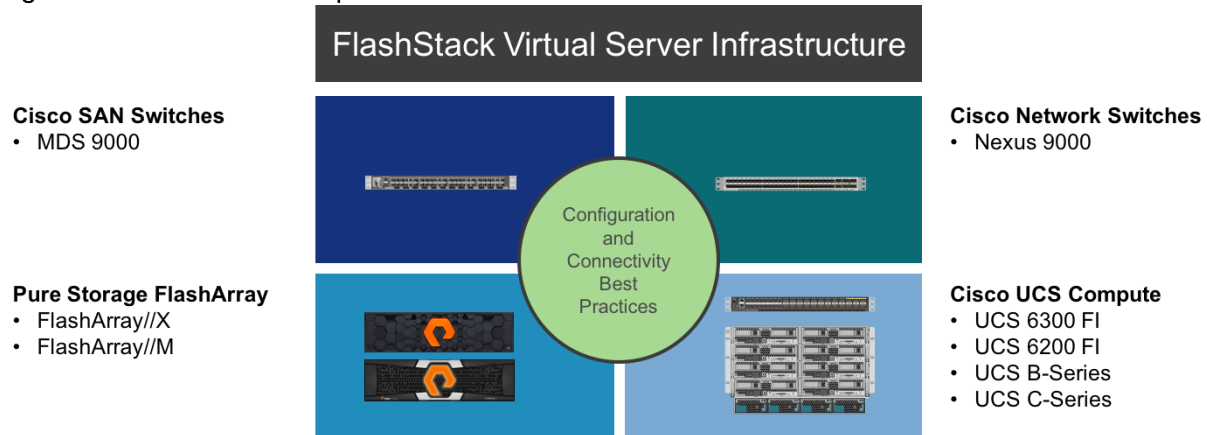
FlashStack Virtual Server Infrastructure

Cisco SAN Switches
• MDS 9000

Pure Storage FlashArray
• FlashArray//X
• FlashArray//M

Configuration and Connectivity Best Practices

Cisco Network Switches
• Nexus 9000

Cisco UCS Compute
• UCS 6300 FI
• UCS 6200 FI
• UCS B-Series
• UCS C-Series